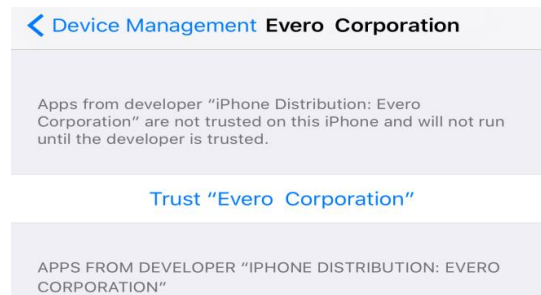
Device Management Evero Corporation

Apps from developer “iPhone Distribution: Evero Corporation” are not trusted on this iPhone and will not run until the developer is trusted.

Trust “Evero Corporation”

APPS FROM DEVELOPER “IPHONE DISTRIBUTION: EVERO CORPORATION”